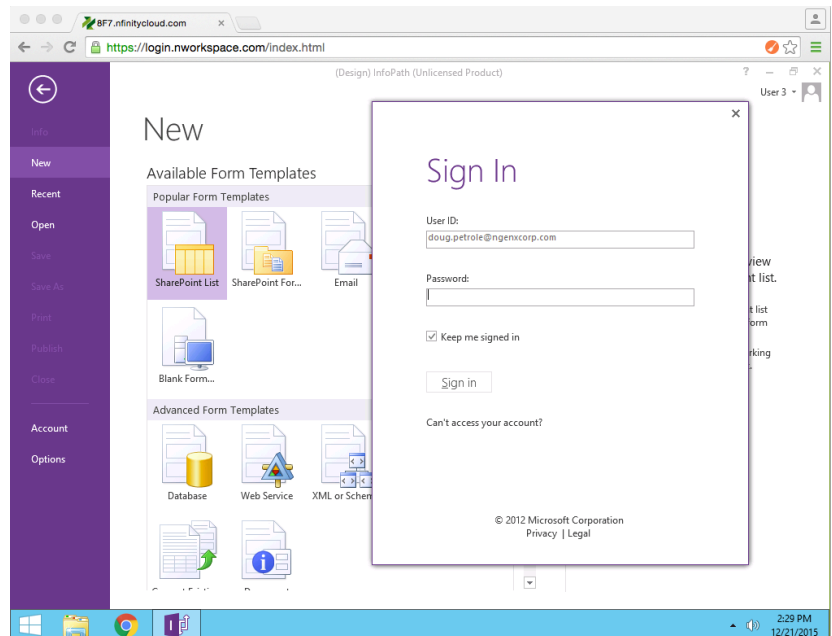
8F7.nfinitycloud.com ×

https://login.nworkspace.com/index.html

(Design) InfoPath (Unlicensed Product)

? – ⧉ ×

User 3

Info
New
Recent
Open
Save
Save As
Print
Publish
Close
Account
Options

New

Available Form Templates

Popular Form Templates

SharePoint List
SharePoint For...
Email
Blank Form...

Advanced Form Templates

Database
Web Service
XML or Schem

×

Sign In

User ID:
doug.petrole@ngenxcorp.com

Password:

Keep me signed in

Sign in

Can't access your account?

© 2012 Microsoft Corporation
Privacy | Legal

view
t list.
t list
orm
rking

2:29 PM
12/21/2015